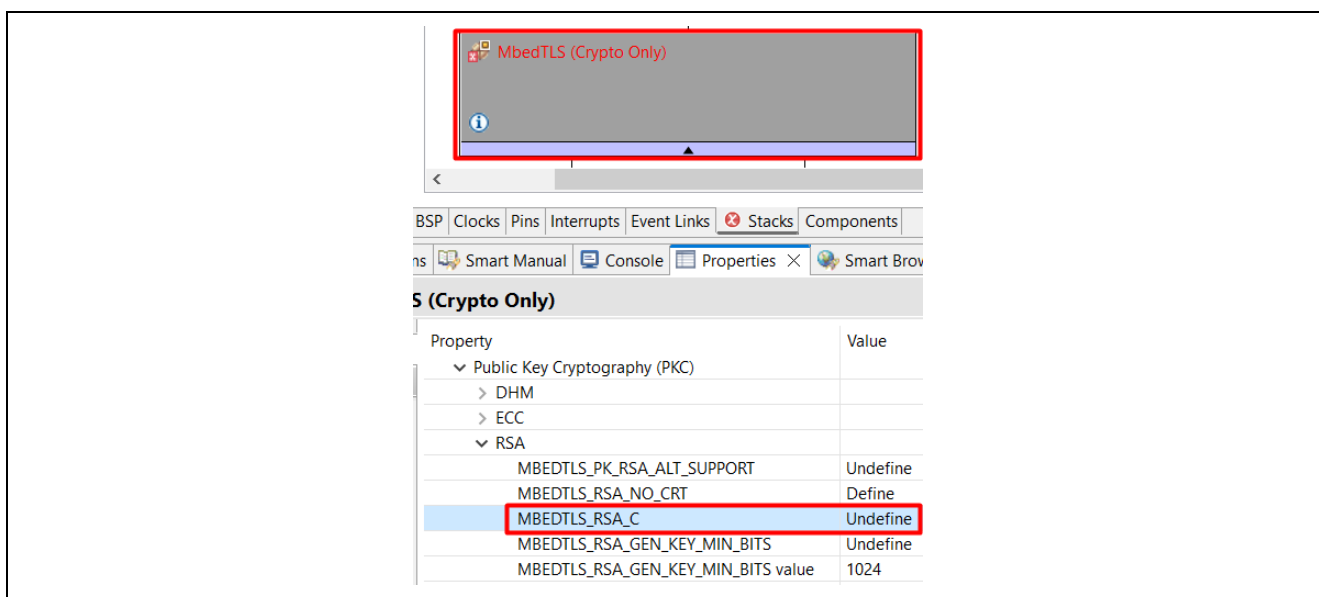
MbedTLS (Crypto Only)

<

BSP | Clocks | Pins | Interrupts | Event Links | Stacks | Components

ns | Smart Manual | Console | Properties | Smart Brow

S (Crypto Only)

| Property | Value |
|---|---|
| Public Key Cryptography (PKC) | |
| > DHM | |
| > ECC | |
| RSA | |
| MBEDTLS_PK_RSA_ALT_SUPPORT | Undefine |
| MBEDTLS_RSA_NO_CRT | Define |
| MBEDTLS_RSA_C | Undefine |
| MBEDTLS_RSA_GEN_KEY_MIN_BITS | Undefine |
| MBEDTLS_RSA_GEN_KEY_MIN_BITS value | 1024 |